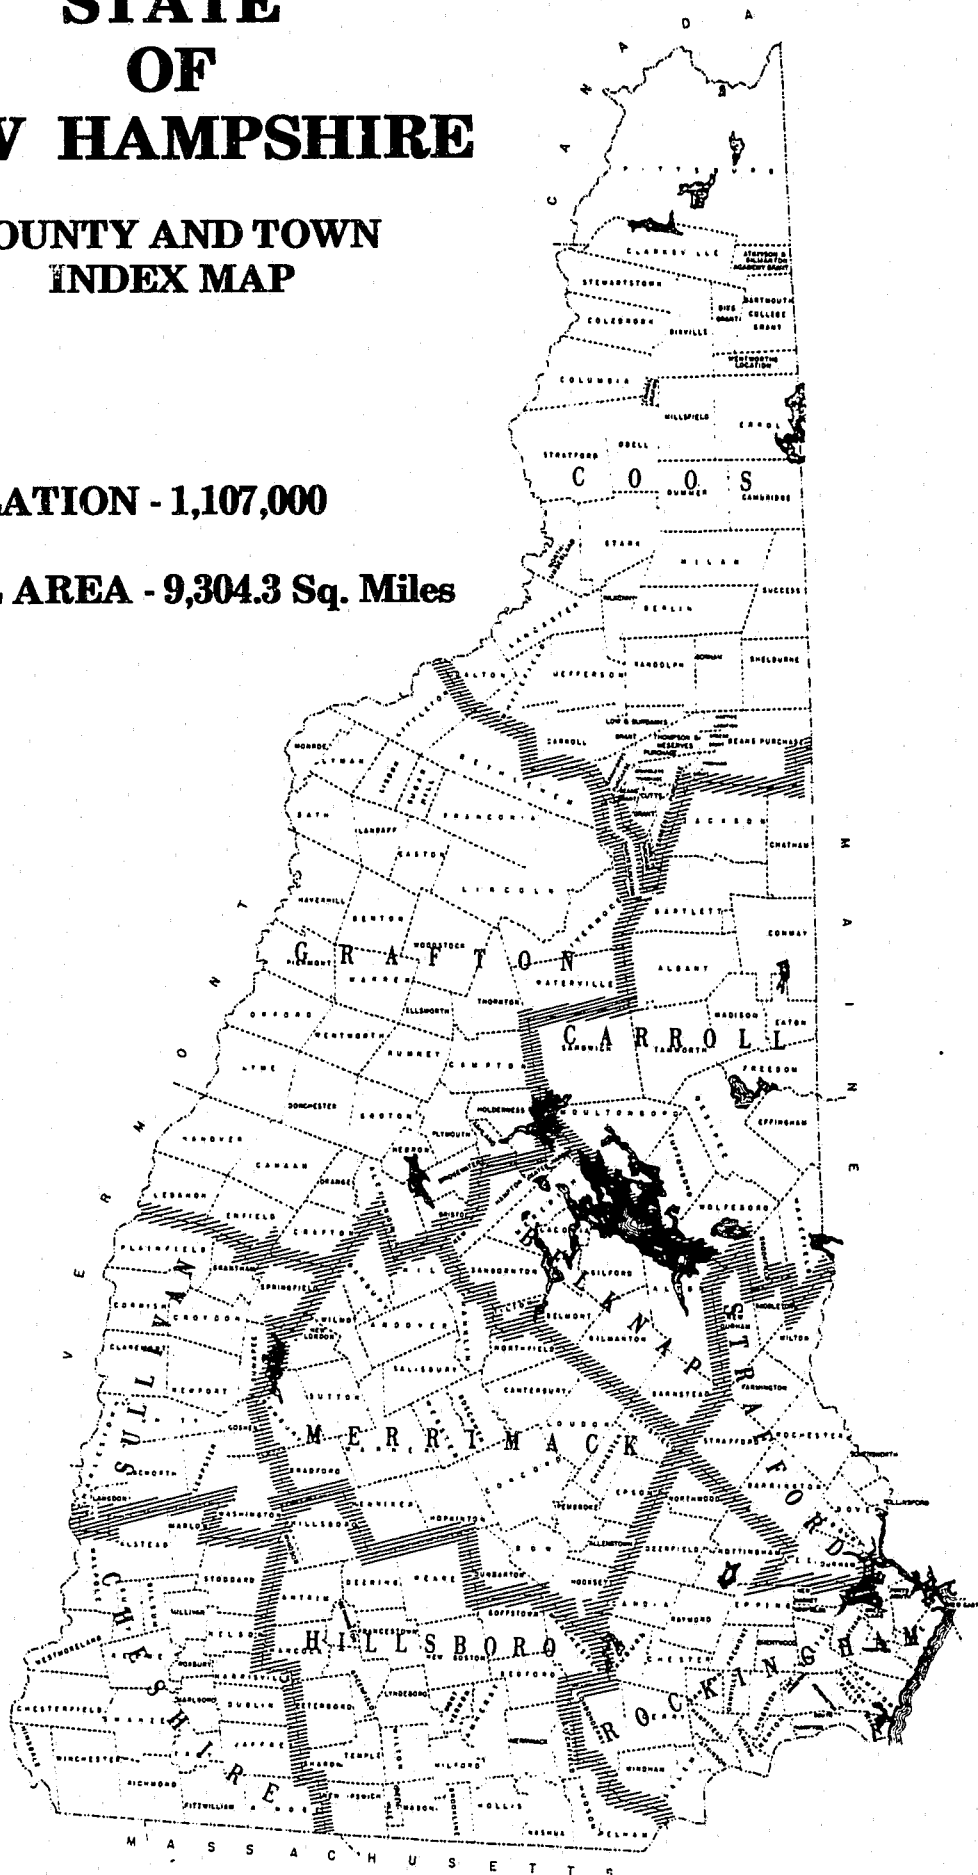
STATE
OF
W HAMPSHIRE

OUNTY AND TOWN
INDEX MAP

ATION - 1,107,000

AREA - 9,304.3 Sq. Miles

C A N A D A

COOS

GRAFTON

CARROLL

BELKNAP

STRAFFORD

SULLIVAN

MERRIMACK

CHESHIRE

HILLSBORO

ROCKINGHAM

M A I N E

V E R M O N T

M A S S A C H U S E T T S

CLARKSVILLE
STEWARTSTOWN
COLEBROOK
DIXVILLE
COLUMBIA
STRATFORD
ODELL
DUMMER
CAMBRIDGE
STARK
MILAN
SUCCESS
BERLIN
JEFFERSON
RANDOLPH
GORHAM
SHELBURNE
CARROLL
DALTON
MONROE
LYMAN
LISBON
BATH
LANDAFF
FRANCONIA
EASTON
LINCOLN
HAVERHILL
BENTON
WOODSTOCK
WARREN
ELLSWORTH
THORNTON
WATERVILLE
CHATHAM
JACKSON
BARTLETT
CONWAY
ALBANY
MADISON
EATON
SANDWICH
TAMWORTH
FREEDOM
EFFINGHAM
OSSIPEE
MOULTONBORO
HOLDERNESS
CAMPTON
RUMNEY
WENTWORTH
ORFORD
PIERMONT
LYME
DORCHESTER
GROTON
PLYMOUTH
HEBRON
HANOVER
CANAAN
ORANGE
LEBANON
ENFIELD
GRAFTON
BRISTOL
PLAINFIELD
CORNISH
CROYDON
SPRINGFIELD
NEW LONDON
WILMOT
ANDOVER
SANBORNTON
GILFORD
BELMONT
GILMANTON
NORTHFIELD
WOLFEBORO
MIDDLETON
MILTON
FARMINGTON
CLAREMONT
NEWPORT
SUTTON
SALISBURY
CANTERBURY
BARNSTEAD
ROCHESTER
GOSHEN
BRADFORD
HENNIKER
HOPKINTON
CONCORD
LOUDON
PEMBROKE
EPSOM
NORTHWOOD
BARRINGTON
DOVER
WASHINGTON
HILLSBORO
ALLENSTOWN
DEERFIELD
NOTTINGHAM
MARLOW
STODDARD
ANTRIM
DEERING
WEARE
DUNBARTON
HOOKSETT
GOFFSTOWN
RAYMOND
EPPING
KEENE
NELSON
NEW BOSTON
BEDFORD
CHESTER
LONDONDERRY
DUBLIN
PETERBORO
LYNDEBORO
CHESTERFIELD
JAFFREY
TEMPLE
WILTON
MILFORD
HUDSON
WINDHAM
WINCHESTER
RICHMOND
FITZWILLIAM
RINDGE
NEW IPSWICH
MASON
HOLLIS
NASHUA
PELHAM